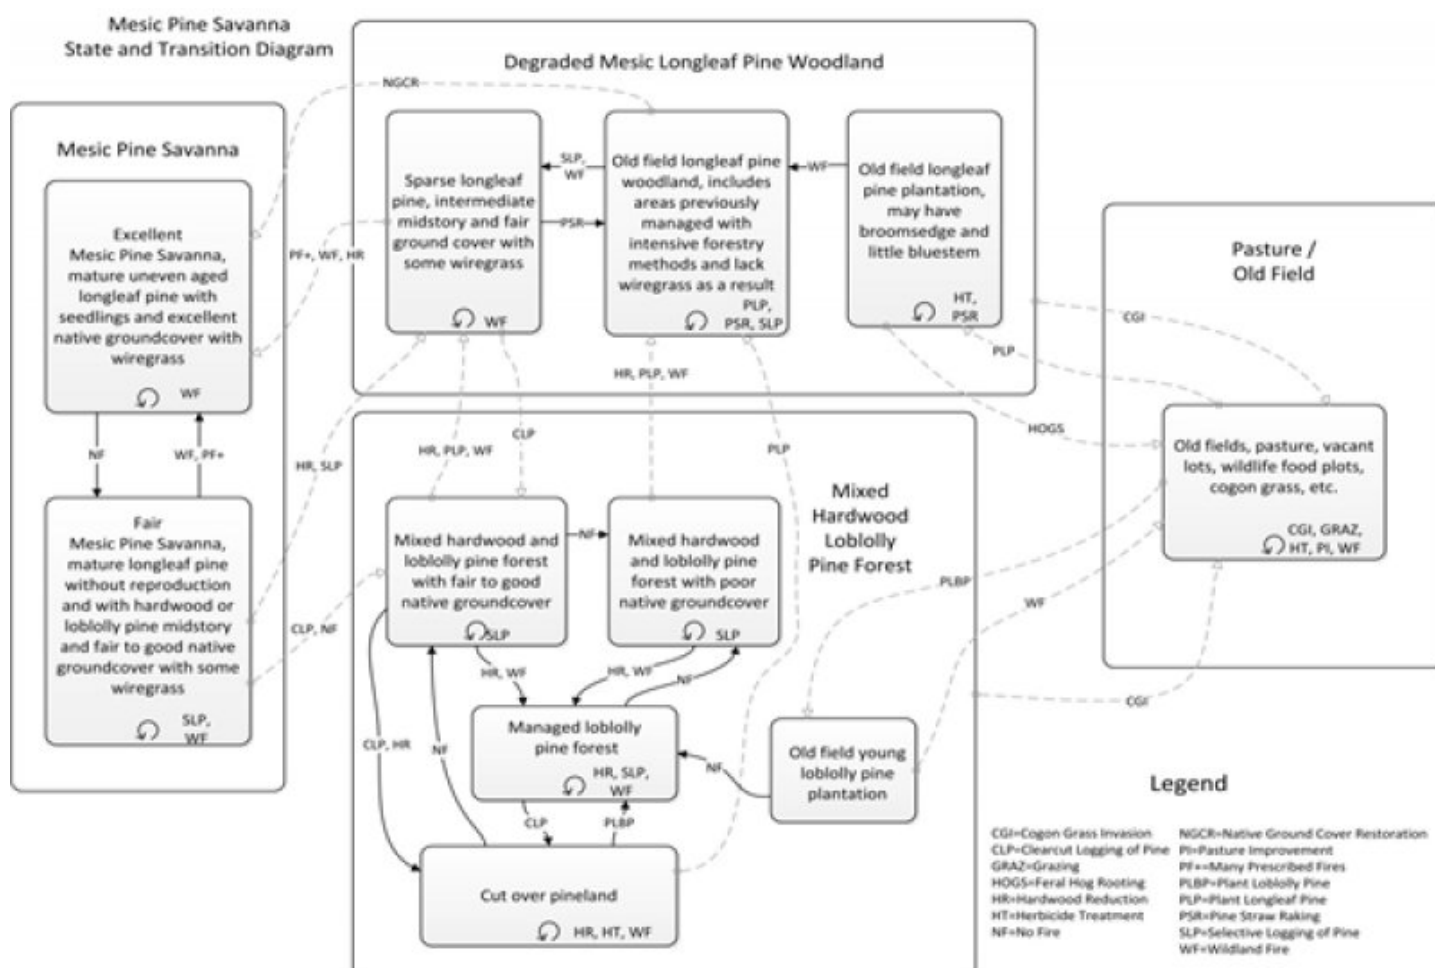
Mesic Pine Savanna
State and Transition Diagram

Degraded Mesic Longleaf Pine Woodland

NGCR

Mesic Pine Savanna

Excellent
Mesic Pine Savanna, mature uneven aged longleaf pine with seedlings and excellent native groundcover with wiregrass

WF

NF

WF, PF+

Fair
Mesic Pine Savanna, mature longleaf pine without reproduction and with hardwood or loblolly pine midstory and fair to good native groundcover with some wiregrass

SLP, WF

PF+, WF, HR

Sparse longleaf pine, intermediate midstory and fair ground cover with some wiregrass

WF

SLP, WF

PSR

Old field longleaf pine woodland, includes areas previously managed with intensive forestry methods and lack wiregrass as a result

PLP, PSR, SLP

WF

Old field longleaf pine plantation, may have broomsedge and little bluestem

HT, PSR

Pasture / Old Field

CGI

PLP

HOGS

Old fields, pasture, vacant lots, wildlife food plots, cogon grass, etc.

CGI, GRAZ, HT, PI, WF

HR, PLP, WF

HR, SLP

CLP

HR, PLP, WF

PLP

Mixed Hardwood Loblolly Pine Forest

CLP, NF

Mixed hardwood and loblolly pine forest with fair to good native groundcover

SLP

NF

Mixed hardwood and loblolly pine forest with poor native groundcover

SLP

PLBP

WF

HR, WF

HR, WF

NF

Managed loblolly pine forest

HR, SLP, WF

CLP, HR

NF

NF

Old field young loblolly pine plantation

CGI

CLP

PLBP

Cut over pineland

HR, HT, WF

Legend

CGI=Cogon Grass Invasion
CLP=Clearcut Logging of Pine
GRAZ=Grazing
HOGS=Feral Hog Rooting
HR=Hardwood Reduction
HT=Herbicide Treatment
NF=No Fire

NGCR=Native Ground Cover Restoration
PI=Pasture Improvement
PF+=Many Prescribed Fires
PLBP=Plant Loblolly Pine
PLP=Plant Longleaf Pine
PSR=Pine Straw Raking
SLP=Selective Logging of Pine
WF=Wildland Fire